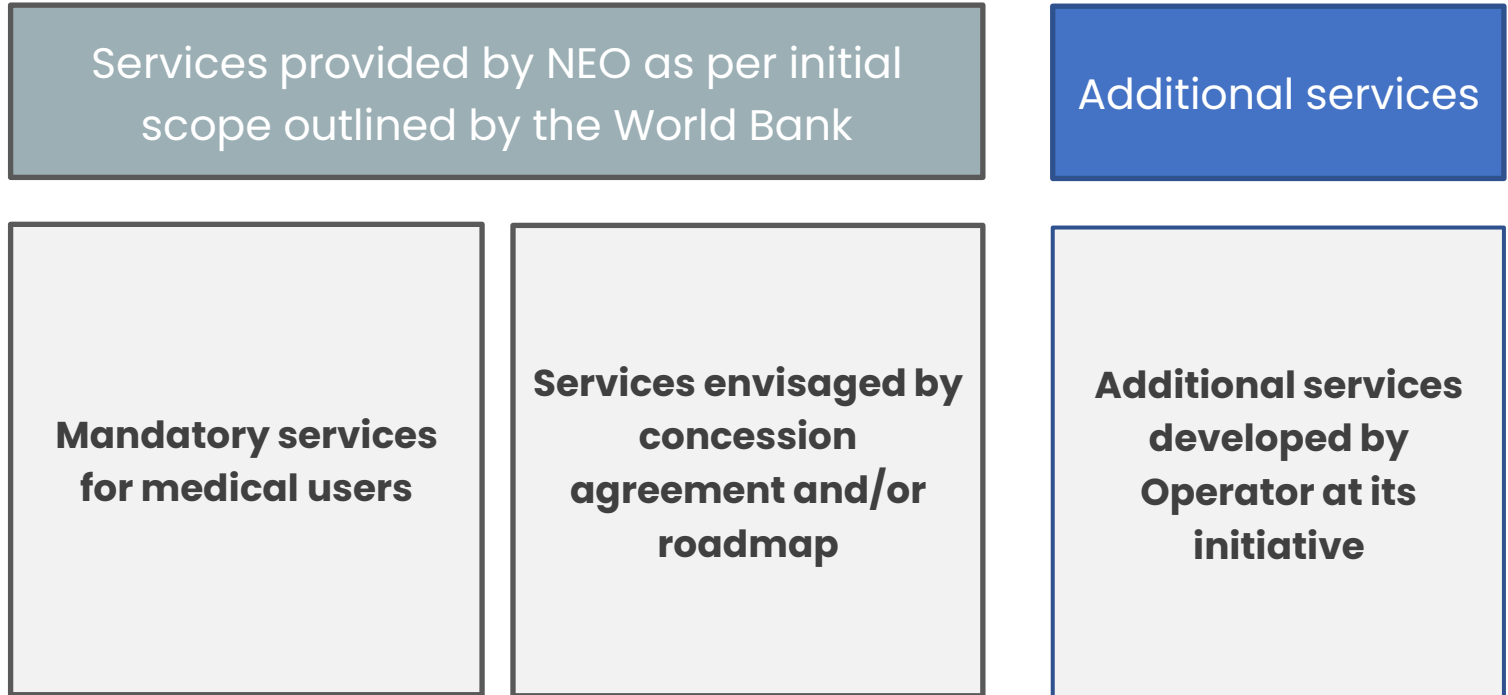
Services provided by NEO as per initial scope outlined by the World Bank

Additional services

Mandatory services for medical users

Services envisaged by concession agreement and/or roadmap

Additional services developed by Operator at its initiative